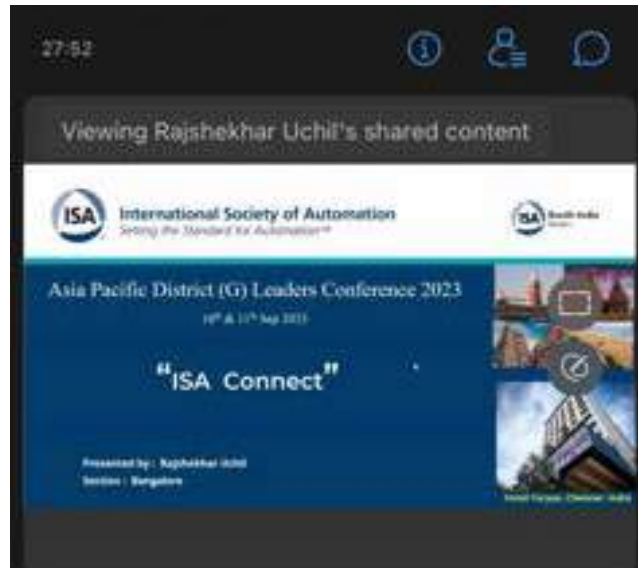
27:52

Viewing Rajshekhar Uchil's shared content

ISA International Society of Automation
Setting the Standard for Automation™

ISA South India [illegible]

Asia Pacific District (G) Leaders Conference 2023
$10^{th}$ & $11^{th}$ Sep 2023

“ISA Connect”

Presented by : Rajshekhar Uchil
Section : Bangalore

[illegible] Chennai, India